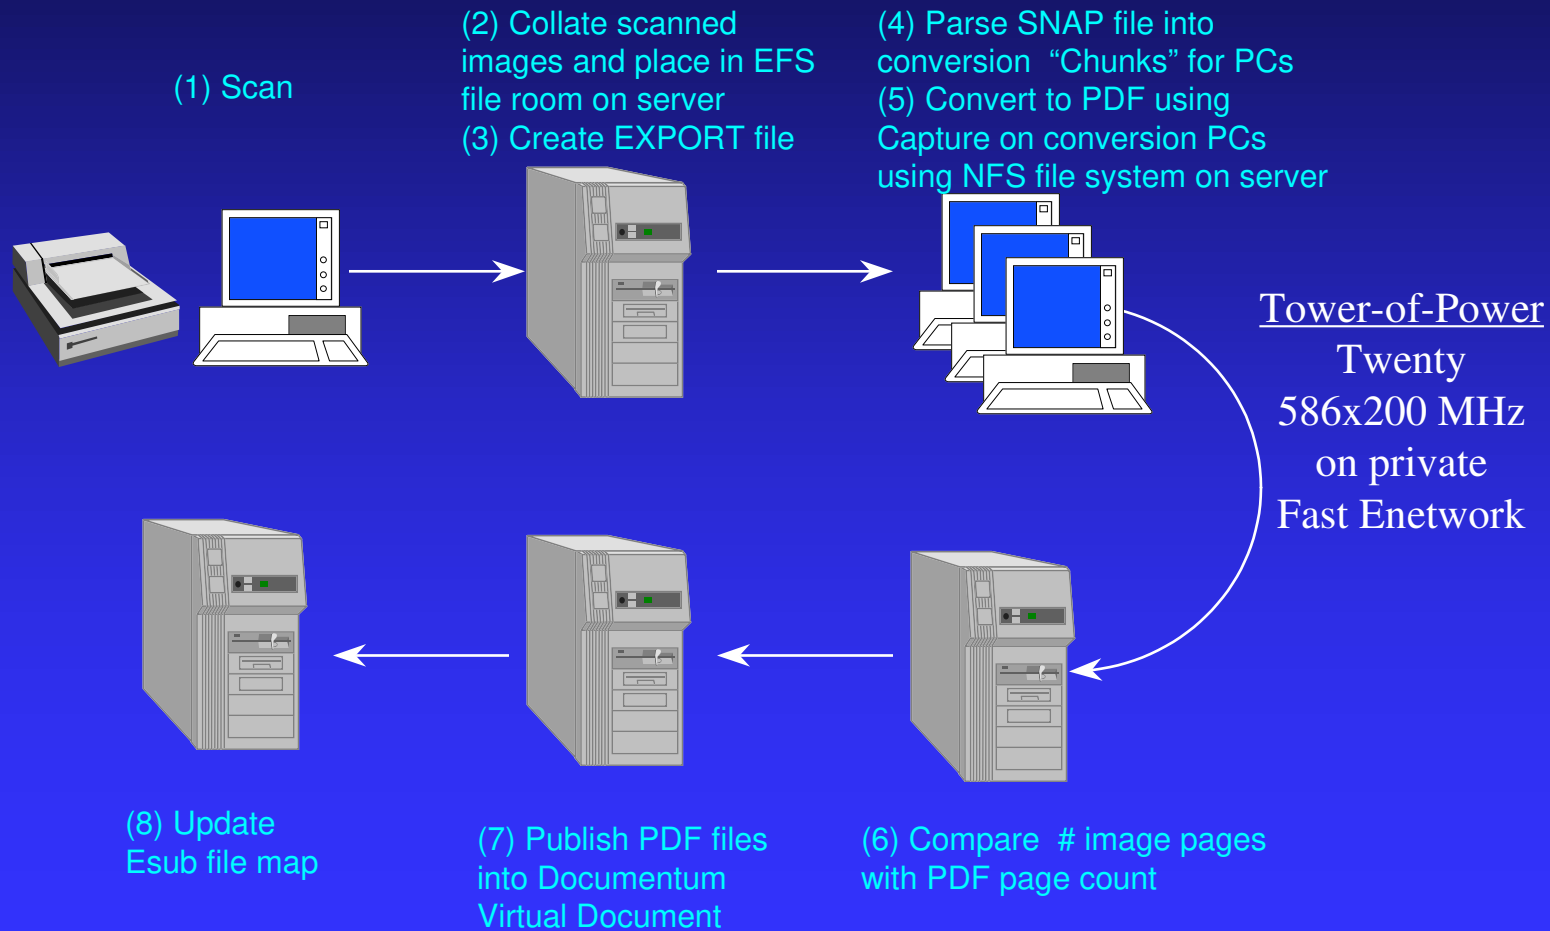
(1) Scan

(2) Collate scanned images and place in EFS file room on server
(3) Create EXPORT file

(4) Parse SNAP file into conversion "Chunks" for PCs
(5) Convert to PDF using Capture on conversion PCs using NFS file system on server

Tower-of-Power
Twenty
586x200 MHz
on private
Fast Enetwork

(8) Update
Esub file map

(7) Publish PDF files into Documentum Virtual Document

(6) Compare # image pages with PDF page count